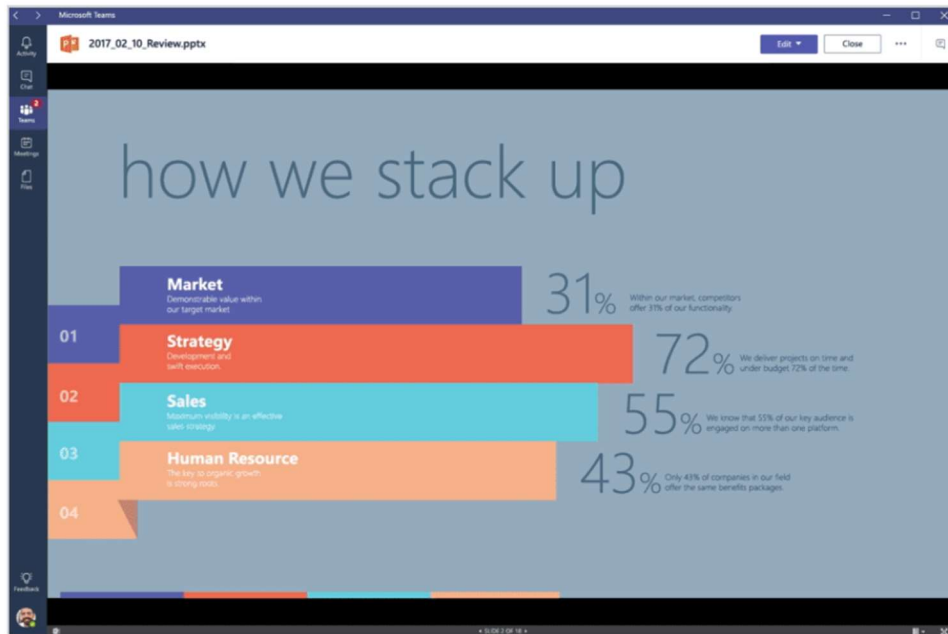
Microsoft Teams

Activity
Chat
2
Teams
Meetings
Files

2017_02_10_Review.pptx

Edit
Close
...

how we stack up

Market
Demonstrable value within our target market

31%
Within our market, competitors offer 31% of our functionality.

01

Strategy
Development and swift execution.

72%
We deliver projects on time and under budget 72% of the time.

02

Sales
Maximum visibility is an effective sales strategy.

55%
We know that 55% of our key audience is engaged on more than one platform.

03

Human Resource
The key to organic growth is strong roots.

43%
Only 43% of companies in our field offer the same benefits packages.

04

Feedback

SLIDE 2 OF 18